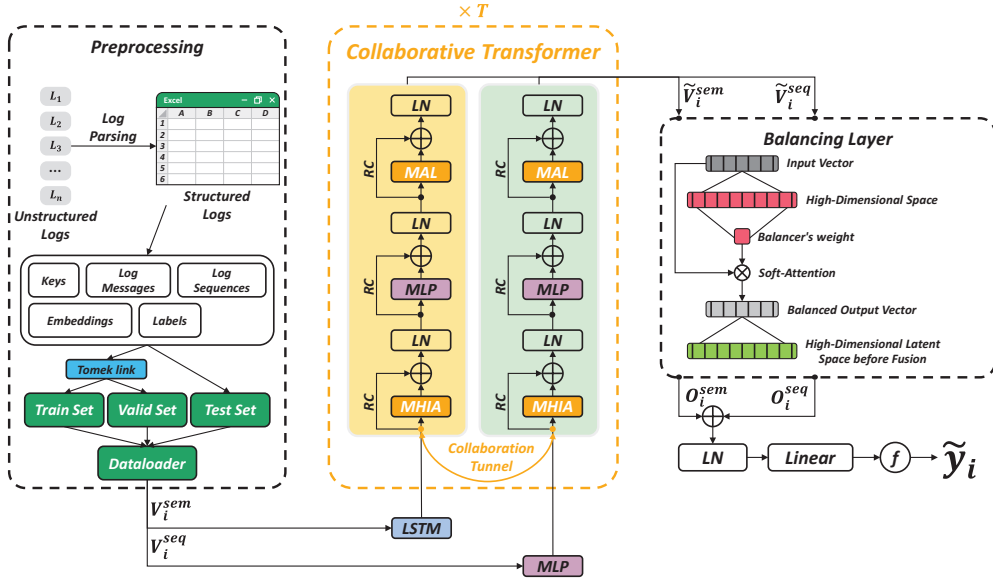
$\times T$

Preprocessing

$L_1$
$L_2$
$L_3$
...
$L_n$

Unstructured Logs

Log Parsing

Excel
A B C D
1
2
3
4
5
6

Structured Logs

Keys
Log Messages
Log Sequences
Embeddings
Labels

Tomek link

Train Set
Valid Set
Test Set

Dataloader

$V_i^{sem}$
$V_i^{seq}$

Collaborative Transformer

LN
MAL
RC
LN
MLP
RC
LN
MHIA
RC

LN
MAL
RC
LN
MLP
RC
LN
MHIA
RC

Collaboration Tunnel

LSTM
MLP

$\widetilde{V}_i^{sem}$
$\widetilde{V}_i^{seq}$

Balancing Layer

Input Vector
High-Dimensional Space
Balancer's weight
Soft-Attention
Balanced Output Vector
High-Dimensional Latent Space before Fusion

$O_i^{sem}$
$O_i^{seq}$

LN
Linear
$f$
$\widetilde{y}_i$